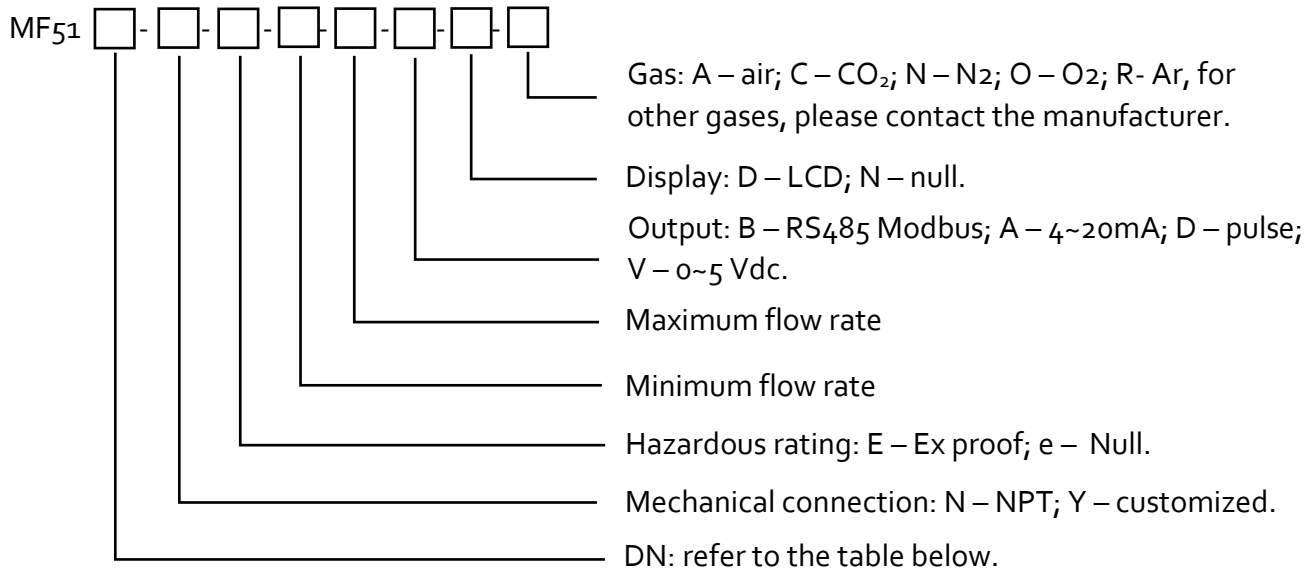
MF51 [ ]-[ ]-[ ]-[ ]-[ ]-[ ]-[ ]-[ ]

Gas: A – air; C – $CO_2$; N – N2; O – O2; R- Ar, for other gases, please contact the manufacturer.

Display: D – LCD; N – null.

Output: B – RS485 Modbus; A – 4~20mA; D – pulse; V – 0~5 Vdc.

Maximum flow rate

Minimum flow rate

Hazardous rating: E – Ex proof; e – Null.

Mechanical connection: N – NPT; Y – customized.

DN: refer to the table below.